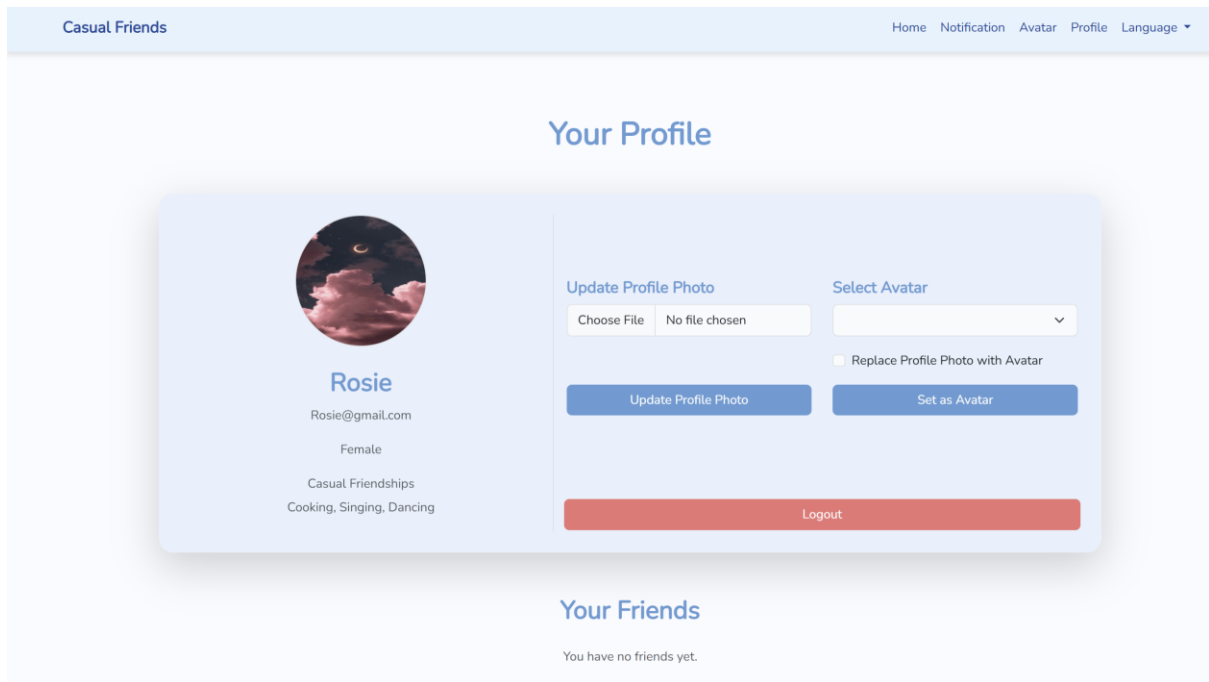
Casual Friends

Home Notification Avatar Profile Language

Your Profile

Rosie

Rosie@gmail.com

Female

Casual Friendships

Cooking, Singing, Dancing

Update Profile Photo

Choose File No file chosen

Select Avatar

Replace Profile Photo with Avatar

Update Profile Photo

Set as Avatar

Logout

Your Friends

You have no friends yet.